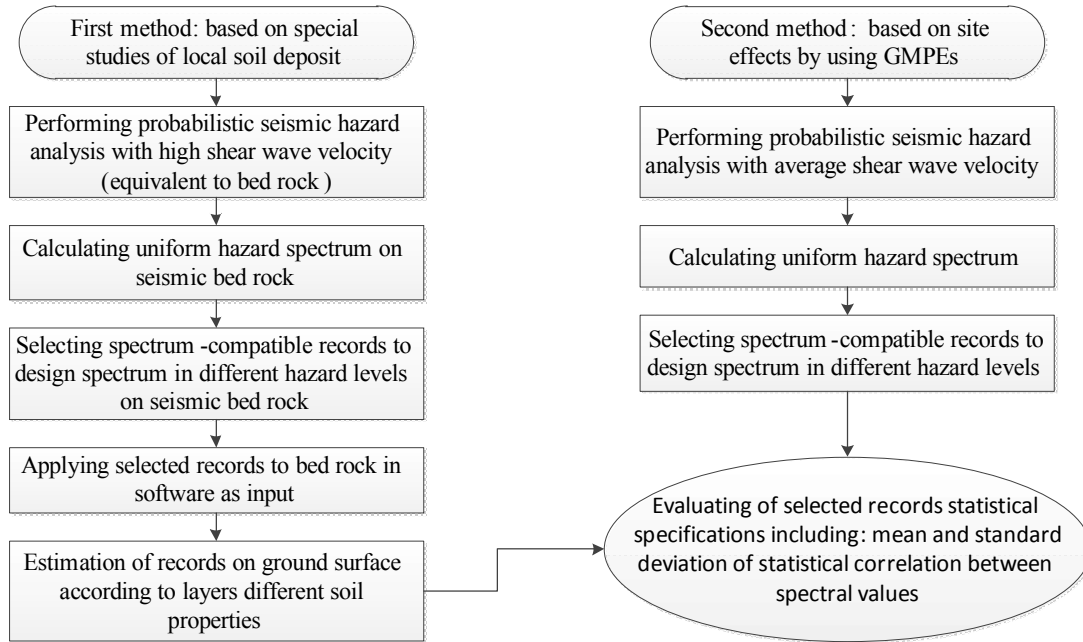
First method: based on special studies of local soil deposit

Performing probabilistic seismic hazard analysis with high shear wave velocity (equivalent to bed rock )

Calculating uniform hazard spectrum on seismic bed rock

Selecting spectrum -compatible records to design spectrum in different hazard levels on seismic bed rock

Applying selected records to bed rock in software as input

Estimation of records on ground surface according to layers different soil properties

Second method : based on site effects by using GMPEs

Performing probabilistic seismic hazard analysis with average shear wave velocity

Calculating uniform hazard spectrum

Selecting spectrum -compatible records to design spectrum in different hazard levels

Evaluating of selected records statistical specifications including: mean and standard deviation of statistical correlation between spectral values